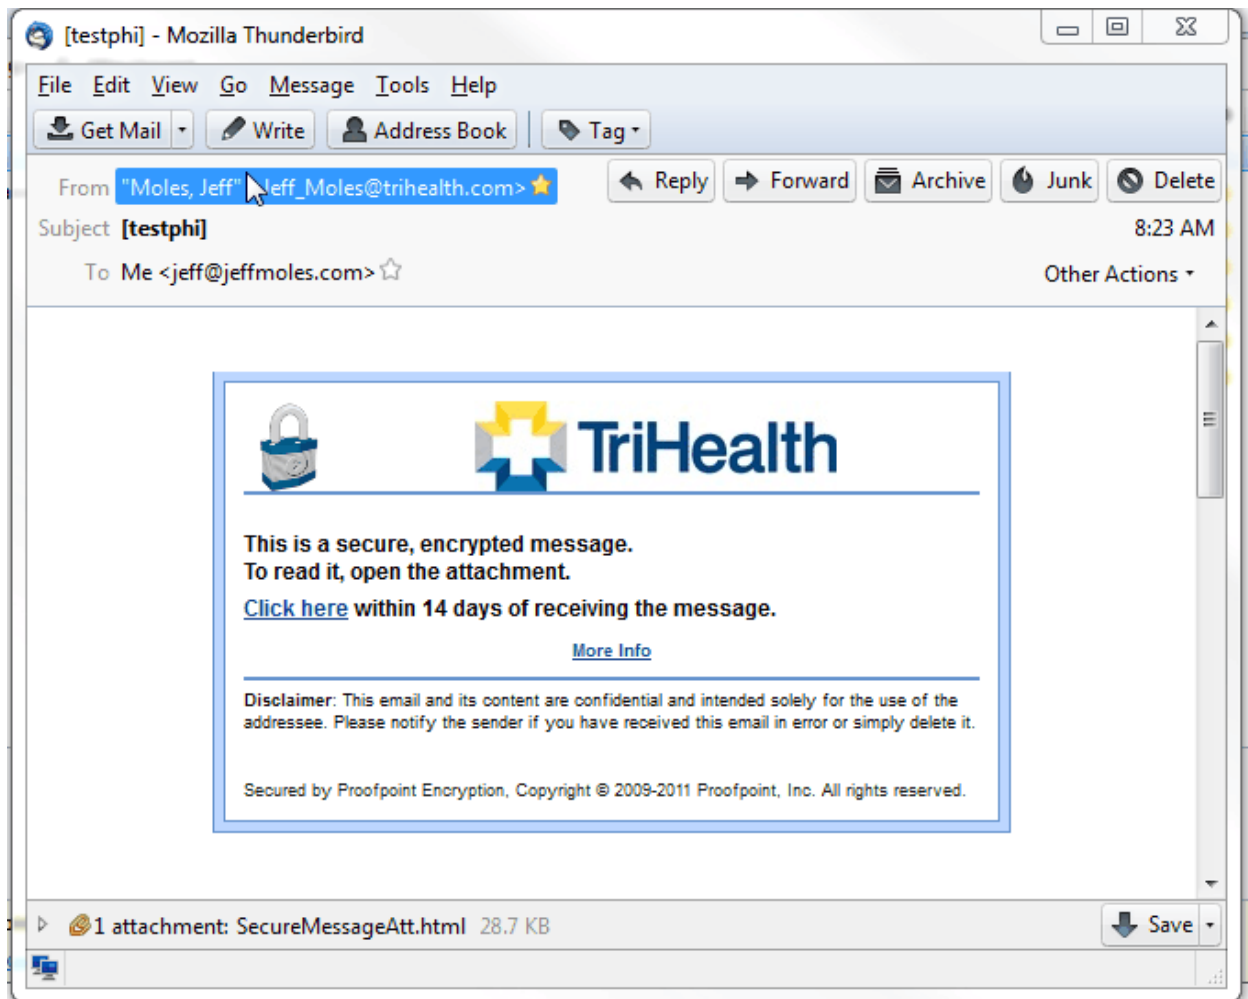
[testphi] - Mozilla Thunderbird

File Edit View Go Message Tools Help

Get Mail Write Address Book Tag

From "Moles, Jeff" Jeff_Moles@trihealth.com>

Reply Forward Archive Junk Delete

Subject [testphi]

8:23 AM

To Me <jeff@jeffmoles.com>

Other Actions

TriHealth

This is a secure, encrypted message.
To read it, open the attachment.

Click here within 14 days of receiving the message.

More Info

Disclaimer: This email and its content are confidential and intended solely for the use of the addressee. Please notify the sender if you have received this email in error or simply delete it.

Secured by Proofpoint Encryption, Copyright © 2009-2011 Proofpoint, Inc. All rights reserved.

1 attachment: SecureMessageAtt.html 28.7 KB

Save